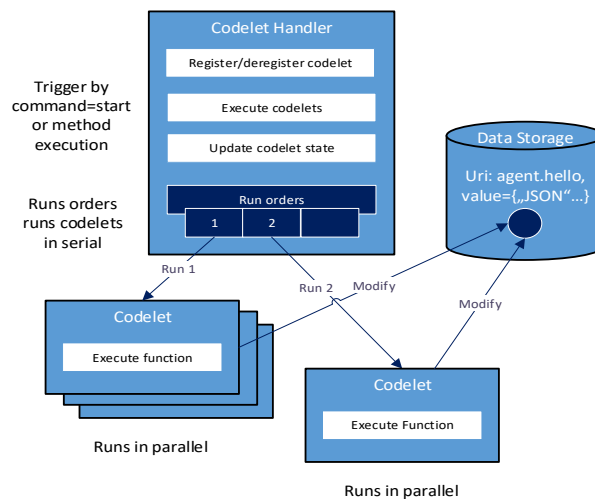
Codelet Handler

Register/deregister codelet

Execute codelets

Update codelet state

Run orders

1

2

Trigger by command=start or method execution

Runs orders runs codelets in serial

Data Storage

Uri: agent.hello, value={„JSON“...}

Run 1

Run 2

Modify

Modify

Codelet

Execute function

Codelet

Execute Function

Runs in parallel

Runs in parallel